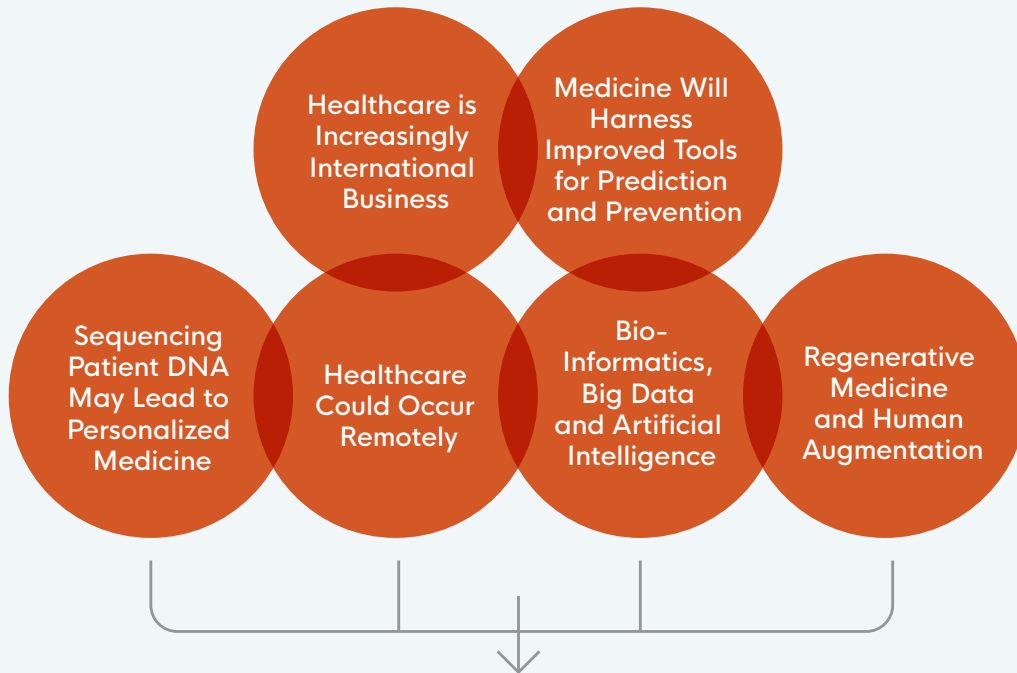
Healthcare is Increasingly International Business

Medicine Will Harness Improved Tools for Prediction and Prevention

Sequencing Patient DNA May Lead to Personalized Medicine

Healthcare Could Occur Remotely

Bio-Informatics, Big Data and Artificial Intelligence

Regenerative Medicine and Human Augmentation